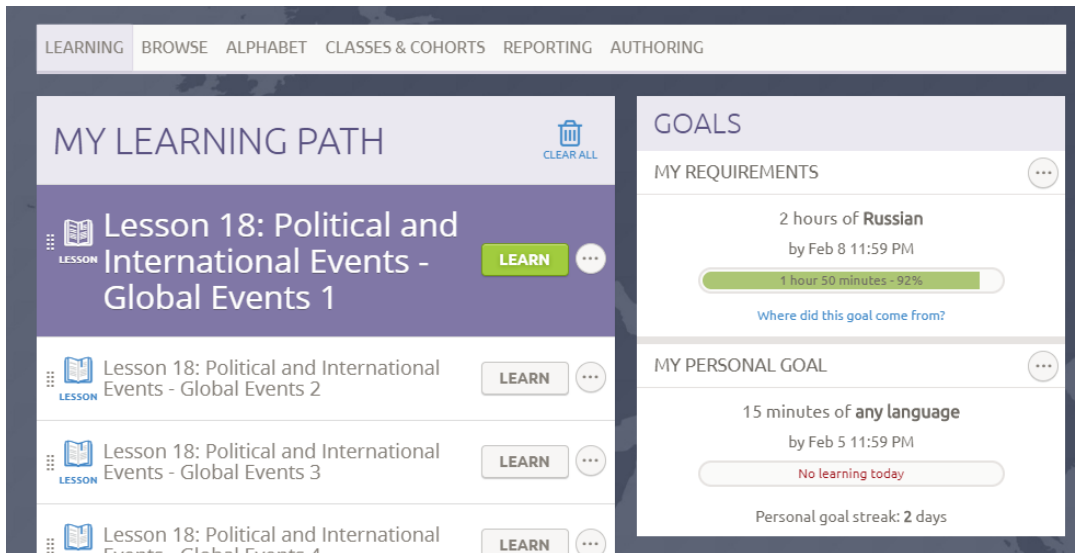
LEARNING BROWSE ALPHABET CLASSES & COHORTS REPORTING AUTHORING

MY LEARNING PATH

CLEAR ALL

LESSON Lesson 18: Political and International Events - Global Events 1

LEARN

LESSON Lesson 18: Political and International Events - Global Events 2

LEARN

LESSON Lesson 18: Political and International Events - Global Events 3

LEARN

Lesson 18: Political and International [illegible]

LEARN

GOALS

MY REQUIREMENTS

2 hours of Russian

by Feb 8 11:59 PM

1 hour 50 minutes - 92%

Where did this goal come from?

MY PERSONAL GOAL

15 minutes of any language

by Feb 5 11:59 PM

No learning today

Personal goal streak: 2 days